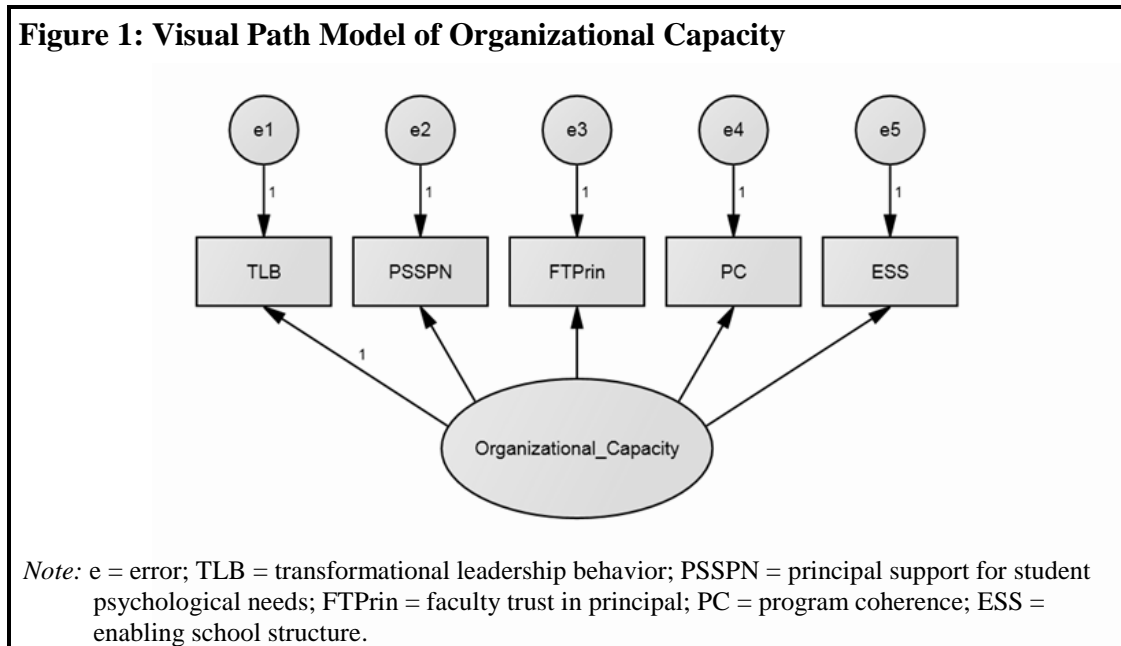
**Figure 1: Visual Path Model of Organizational Capacity**

e1

e2

e3

e4

e5

1

1

1

1

1

TLB

PSSPN

FTPrin

PC

ESS

1

Organizational_Capacity

*Note:* e = error; TLB = transformational leadership behavior; PSSPN = principal support for student psychological needs; FTPrin = faculty trust in principal; PC = program coherence; ESS = enabling school structure.